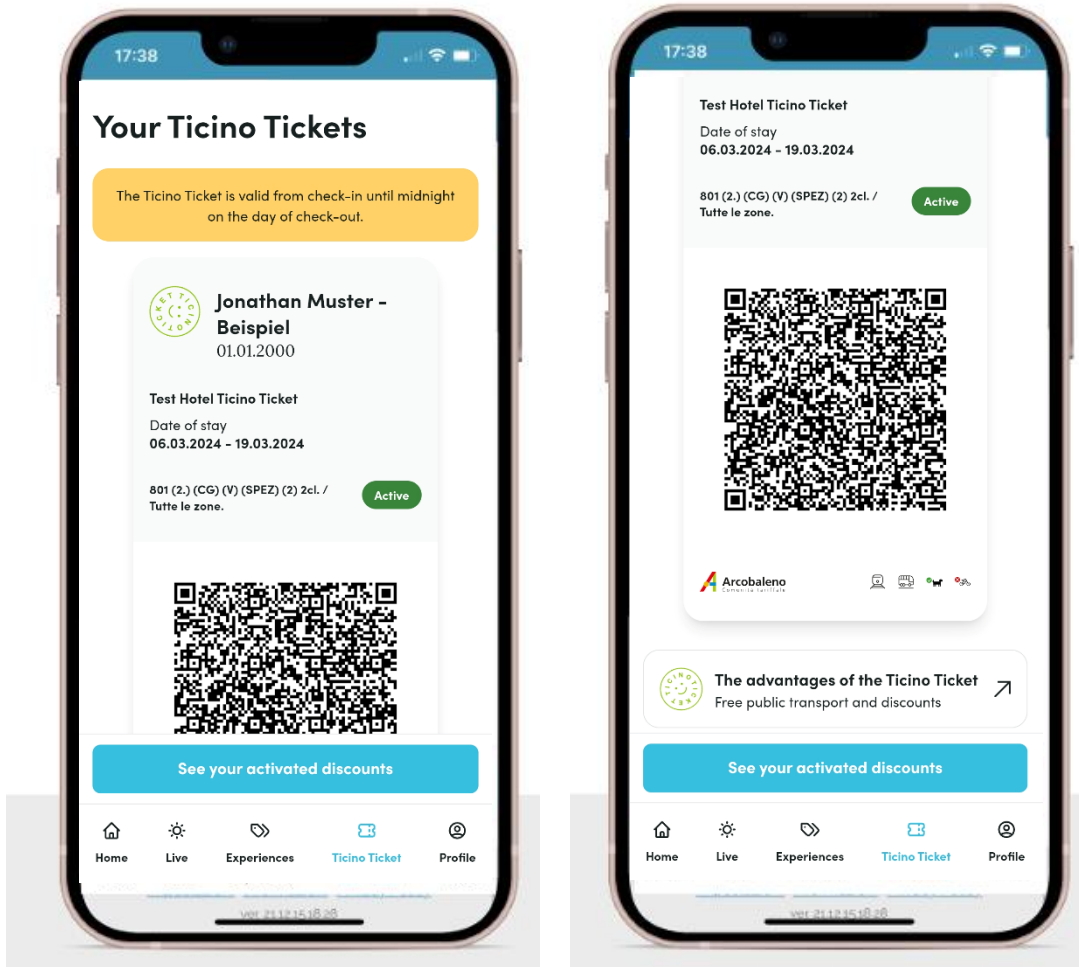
17:38

Your Ticino Tickets

The Ticino Ticket is valid from check-in until midnight on the day of check-out.

TICINO TICKET

Jonathan Muster - Beispiel
01.01.2000

Test Hotel Ticino Ticket

Date of stay
06.03.2024 - 19.03.2024

801 (2.) (CG) (V) (SPEZ) (2) 2cl. / Tutte le zone.

Active

See your activated discounts

Home Live Experiences Ticino Ticket Profile

ver. 21.12.15.18.28

17:38

Test Hotel Ticino Ticket

Date of stay
06.03.2024 - 19.03.2024

801 (2.) (CG) (V) (SPEZ) (2) 2cl. / Tutte le zone.

Active

Arcobaleno
Comunità tariffale

TICINO TICKET

The advantages of the Ticino Ticket
Free public transport and discounts

See your activated discounts

Home Live Experiences Ticino Ticket Profile

ver. 21.12.15.18.28